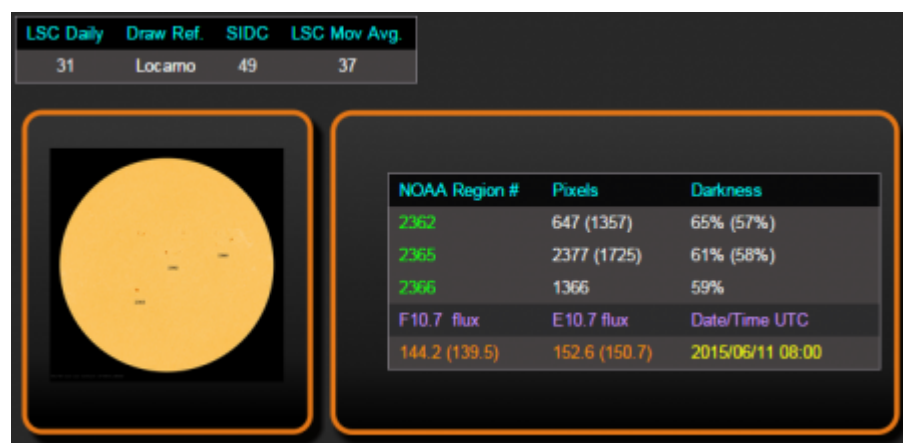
| LSC Daily | Draw Ref. | SIDC | LSC Mov Avg. |
|---|---|---|---|
| 31 | Locarno | 49 | 37 |

| NOAA Region # | Pixels | Darkness |
|---|---|---|
| 2362 | 647 (1357) | 65% (57%) |
| 2365 | 2377 (1725) | 61% (58%) |
| 2366 | 1366 | 59% |
| F10.7 flux | E10.7 flux | Date/Time UTC |
| 144.2 (139.5) | 152.6 (150.7) | 2015/06/11 08:00 |